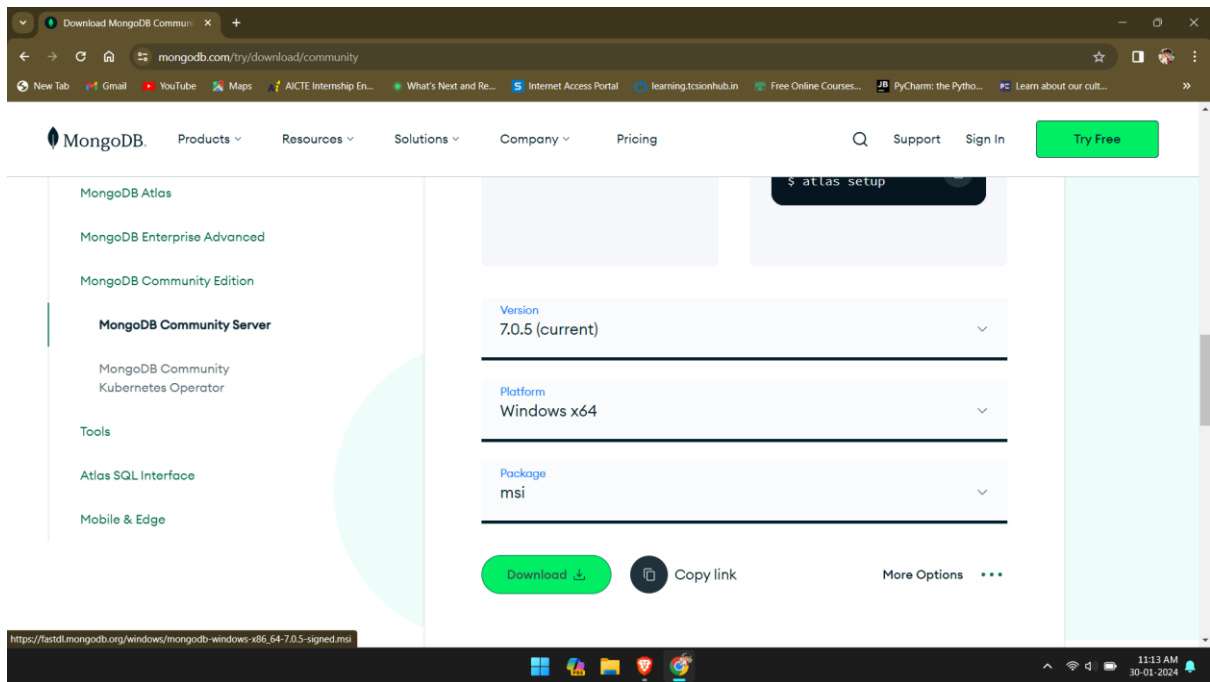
Download MongoDB Commun ×
+

mongodb.com/try/download/community

New Tab   Gmail   YouTube   Maps   AICTE Internship En...   What's Next and Re...   Internet Access Portal   learning.tcsionhub.in   Free Online Courses...   PyCharm: the Pytho...   Learn about our cult...   »

MongoDB.   Products   Resources   Solutions   Company   Pricing   Support   Sign In   Try Free

MongoDB Atlas

MongoDB Enterprise Advanced

MongoDB Community Edition

MongoDB Community Server

MongoDB Community Kubernetes Operator

Tools

Atlas SQL Interface

Mobile & Edge

$ atlas setup

Version
7.0.5 (current)

Platform
Windows x64

Package
msi

Download

Copy link

More Options

https://fastdl.mongodb.org/windows/mongodb-windows-x86_64-7.0.5-signed.msi

11:13 AM
30-01-2024